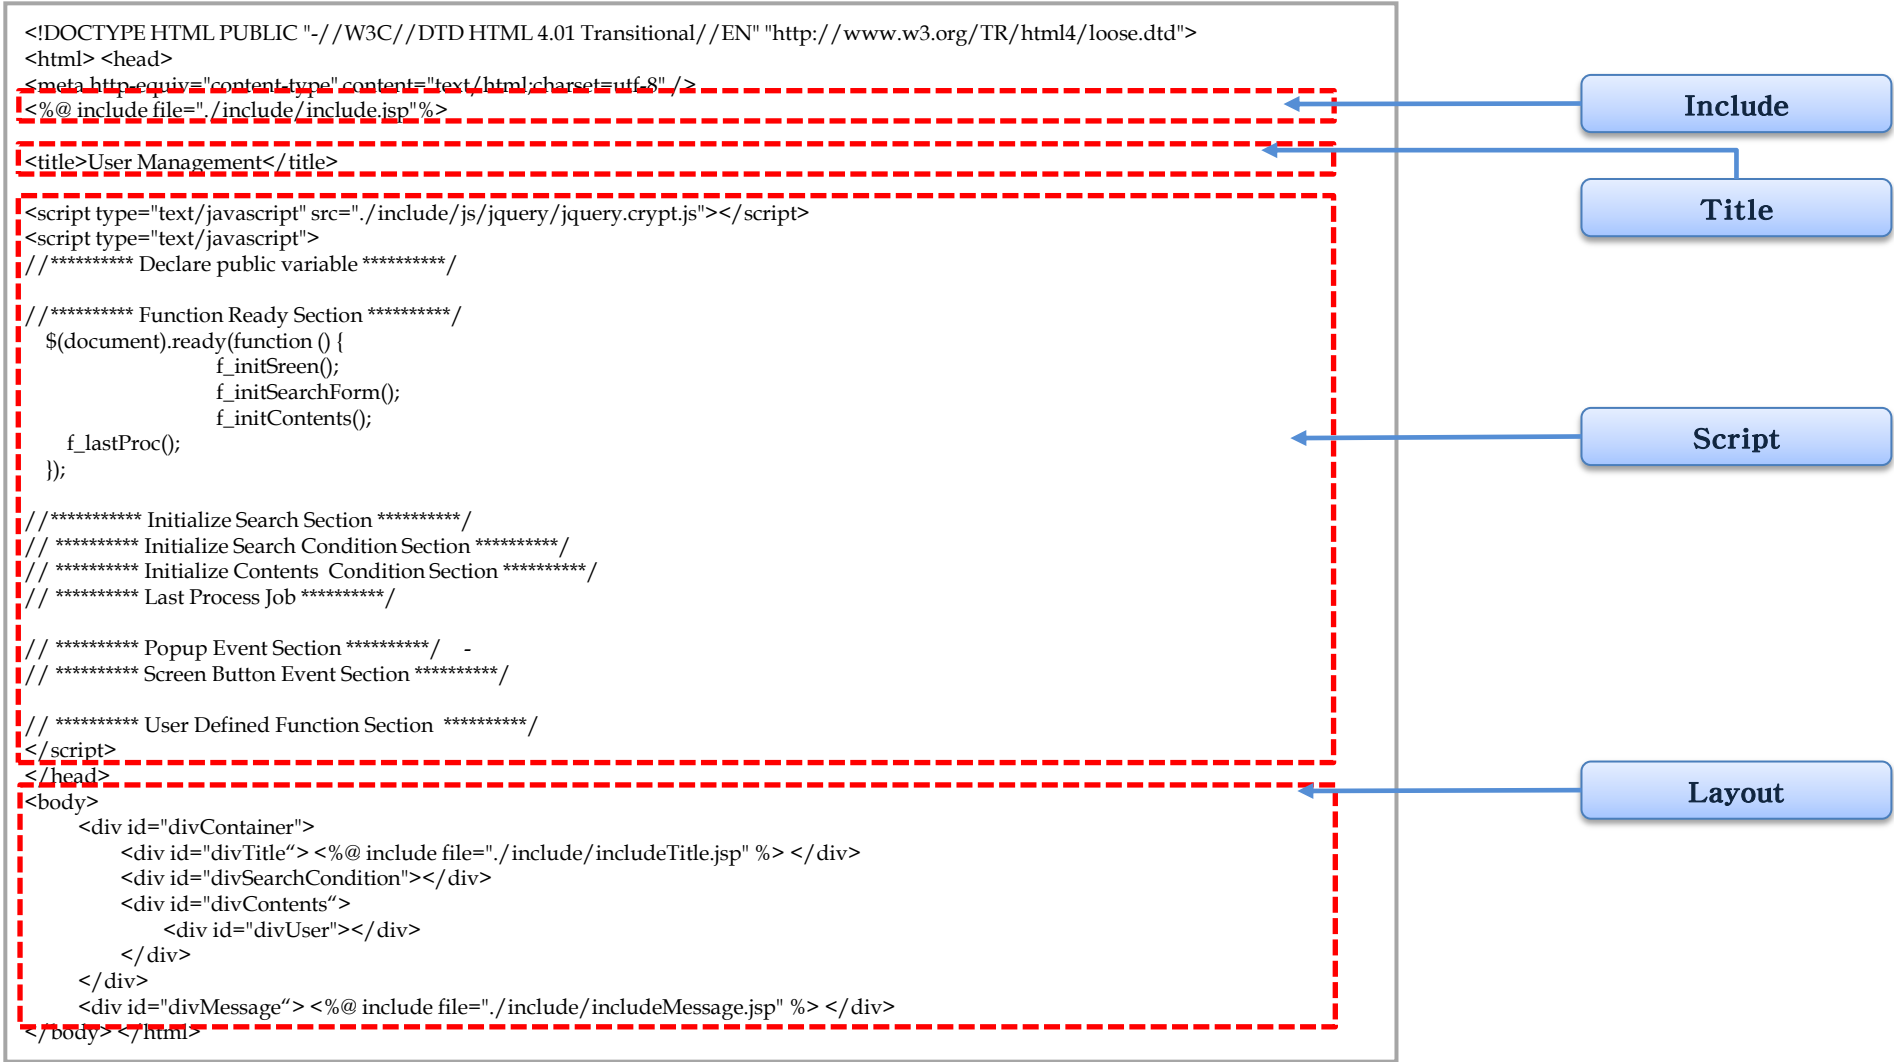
<!DOCTYPE HTML PUBLIC "-//W3C//DTD HTML 4.01 Transitional//EN" "http://www.w3.org/TR/html4/loose.dtd">
<html> <head>
<meta http-equiv="content-type" content="text/html;charset=utf-8" />
<%@ include file="./include/include.jsp"%>

<title>User Management</title>

<script type="text/javascript" src="./include/js/jquery/jquery.crypt.js"></script>
<script type="text/javascript">
//********** Declare public variable **********/

//********** Function Ready Section **********/
$(document).ready(function () {
f_initSreen();
f_initSearchForm();
f_initContents();
f_lastProc();
});

//*********** Initialize Search Section **********/
// ********** Initialize Search Condition Section **********/
// ********** Initialize Contents Condition Section **********/
// ********** Last Process Job **********/

// ********** Popup Event Section **********/ -
// ********** Screen Button Event Section **********/

// ********** User Defined Function Section **********/
</script>
</head>
<body>
<div id="divContainer">
<div id="divTitle"> <%@ include file="./include/includeTitle.jsp" %> </div>
<div id="divSearchCondition"></div>
<div id="divContents"> 
<div id="divUser"></div>
</div>
</div>
<div id="divMessage"> <%@ include file="./include/includeMessage.jsp" %> </div>
</body> </html>

Include

Title

Script

Layout